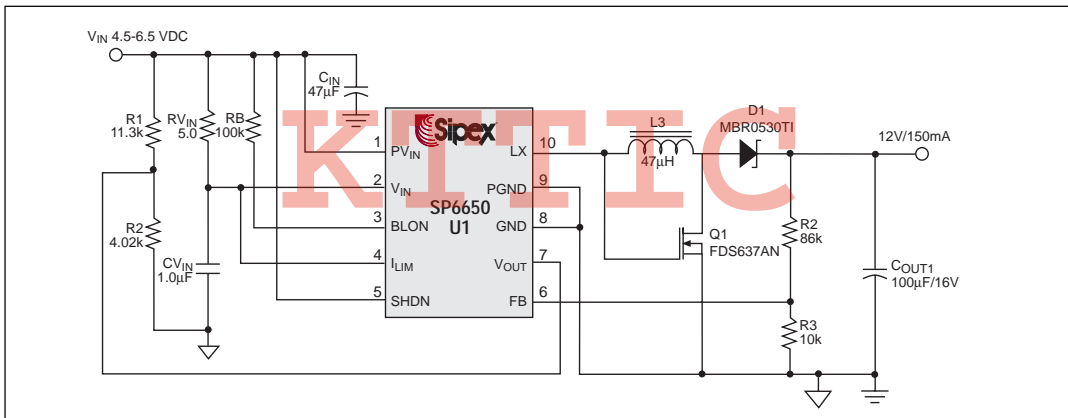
$V_{IN}$ 4.5-6.5 VDC

$C_{IN}$ 47µF

R1 11.3k

$RV_{IN}$ 5.0

RB 100k

R2 4.02k

$CV_{IN}$ 1.0µF

KITTIC

Sipex

1 $PV_{IN}$
2 $V_{IN}$
3 BLON
4 $I_{LIM}$
5 SHDN

SP6650
U1

10 LX
9 PGND
8 GND
7 $V_{OUT}$
6 FB

L3 47µH

D1 MBR0530TI

12V/150mA

Q1 FDS637AN

R2 86k

R3 10k

$C_{OUT1}$ 100µF/16V